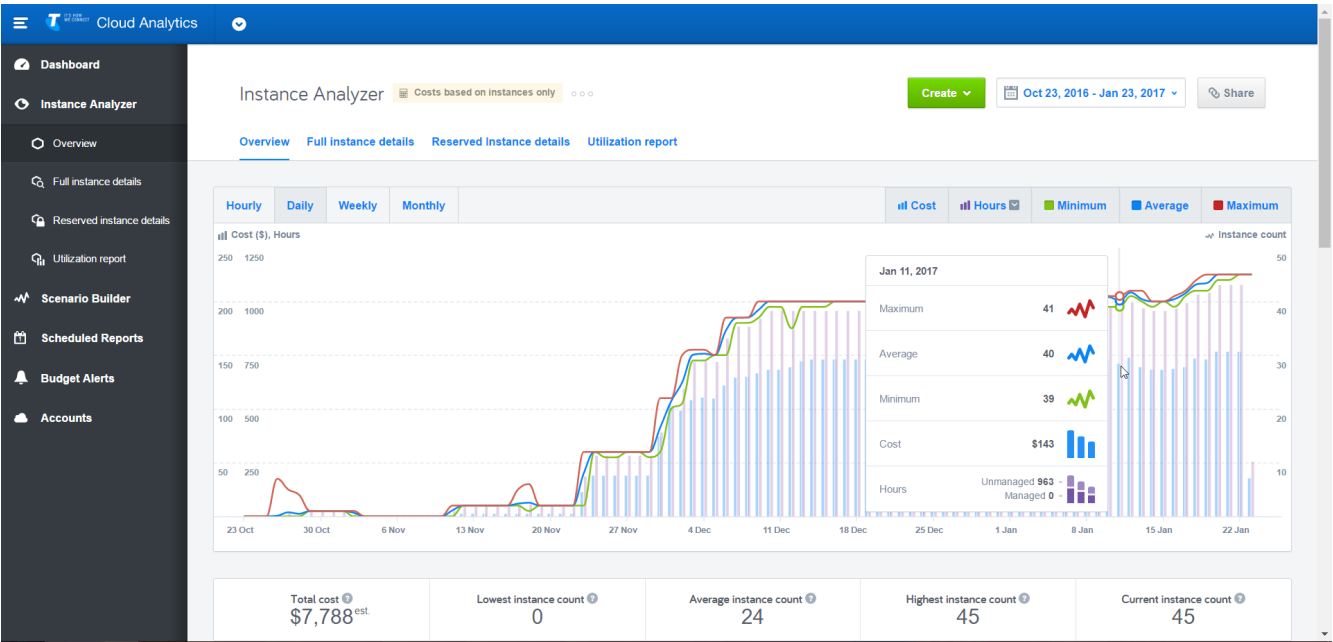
IT'S HOW WE CONNECT Cloud Analytics

Dashboard
Instance Analyzer
Overview
Full instance details
Reserved instance details
Utilization report
Scenario Builder
Scheduled Reports
Budget Alerts
Accounts

Instance Analyzer Costs based on instances only

Create
Oct 23, 2016 - Jan 23, 2017
Share

Overview Full instance details Reserved Instance details Utilization report

Hourly Daily Weekly Monthly
Cost Hours Minimum Average Maximum

Cost ($), Hours
Instance count

250 1250
200 1000
150 750
100 500
50 250

50
40
30
20
10

Jan 11, 2017
Maximum 41
Average 40
Minimum 39
Cost $143
Hours Unmanaged 963 Managed 0

23 Oct 30 Oct 6 Nov 13 Nov 20 Nov 27 Nov 4 Dec 11 Dec 18 Dec 25 Dec 1 Jan 8 Jan 15 Jan 22 Jan

| Total cost | Lowest instance count | Average instance count | Highest instance count | Current instance count |
|---|---|---|---|---|
| $7,788 est. | 0 | 24 | 45 | 45 |